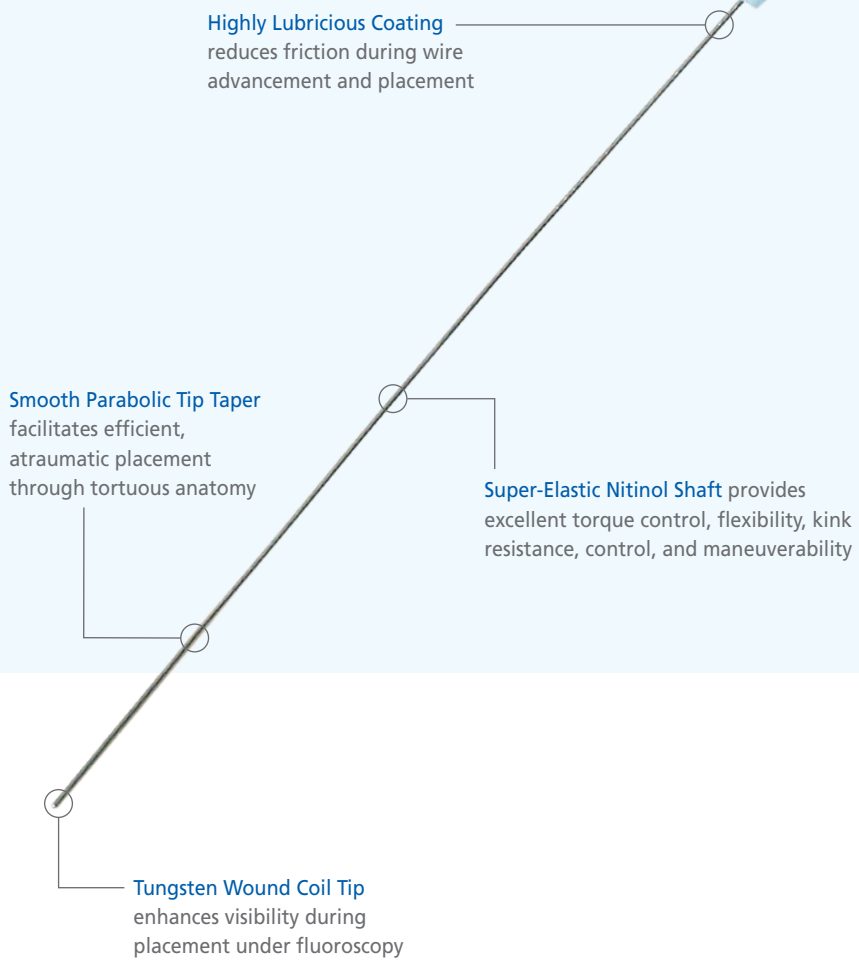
Highly Lubricious Coating reduces friction during wire advancement and placement

Smooth Parabolic Tip Taper facilitates efficient, atraumatic placement through tortuous anatomy

Super-Elastic Nitinol Shaft provides excellent torque control, flexibility, kink resistance, control, and maneuverability

Tungsten Wound Coil Tip enhances visibility during placement under fluoroscopy